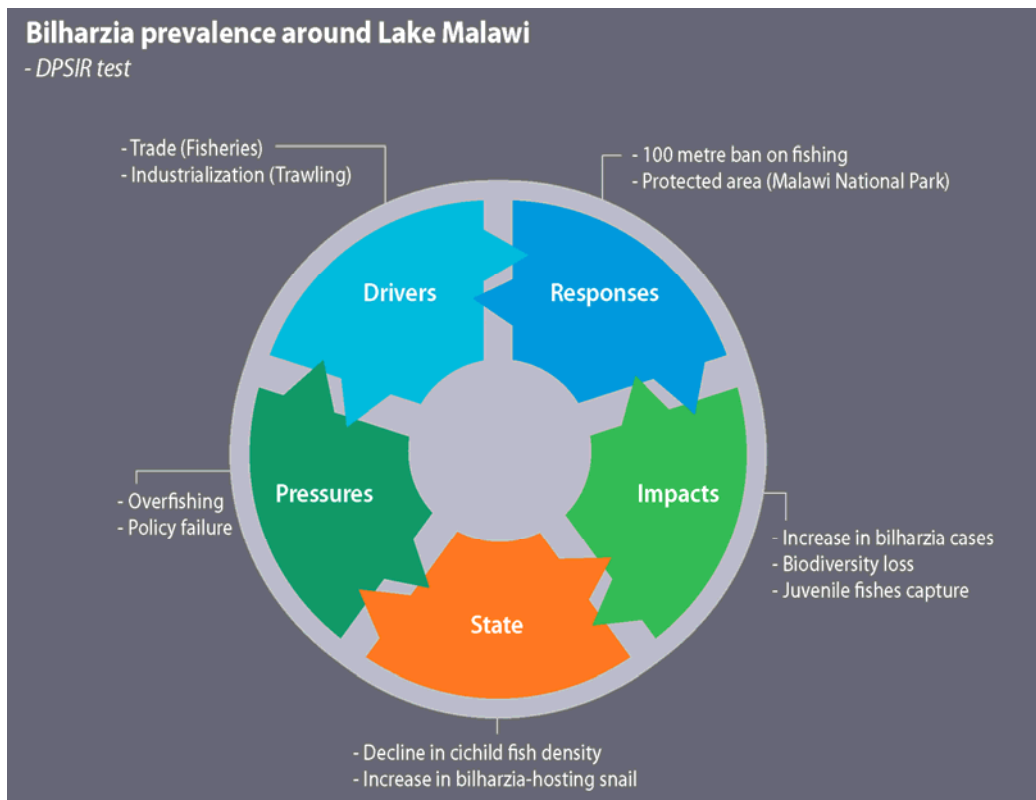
Bilharzia prevalence around Lake Malawi
- DPSIR test

- Trade (Fisheries)
- Industrialization (Trawling)

- 100 metre ban on fishing
- Protected area (Malawi National Park)

Drivers

Responses

- Overfishing
- Policy failure

Pressures

Impacts

- Increase in bilharzia cases
- Biodiversity loss
- Juvenile fishes capture

State

- Decline in cichild fish density
- Increase in bilharzia-hosting snail